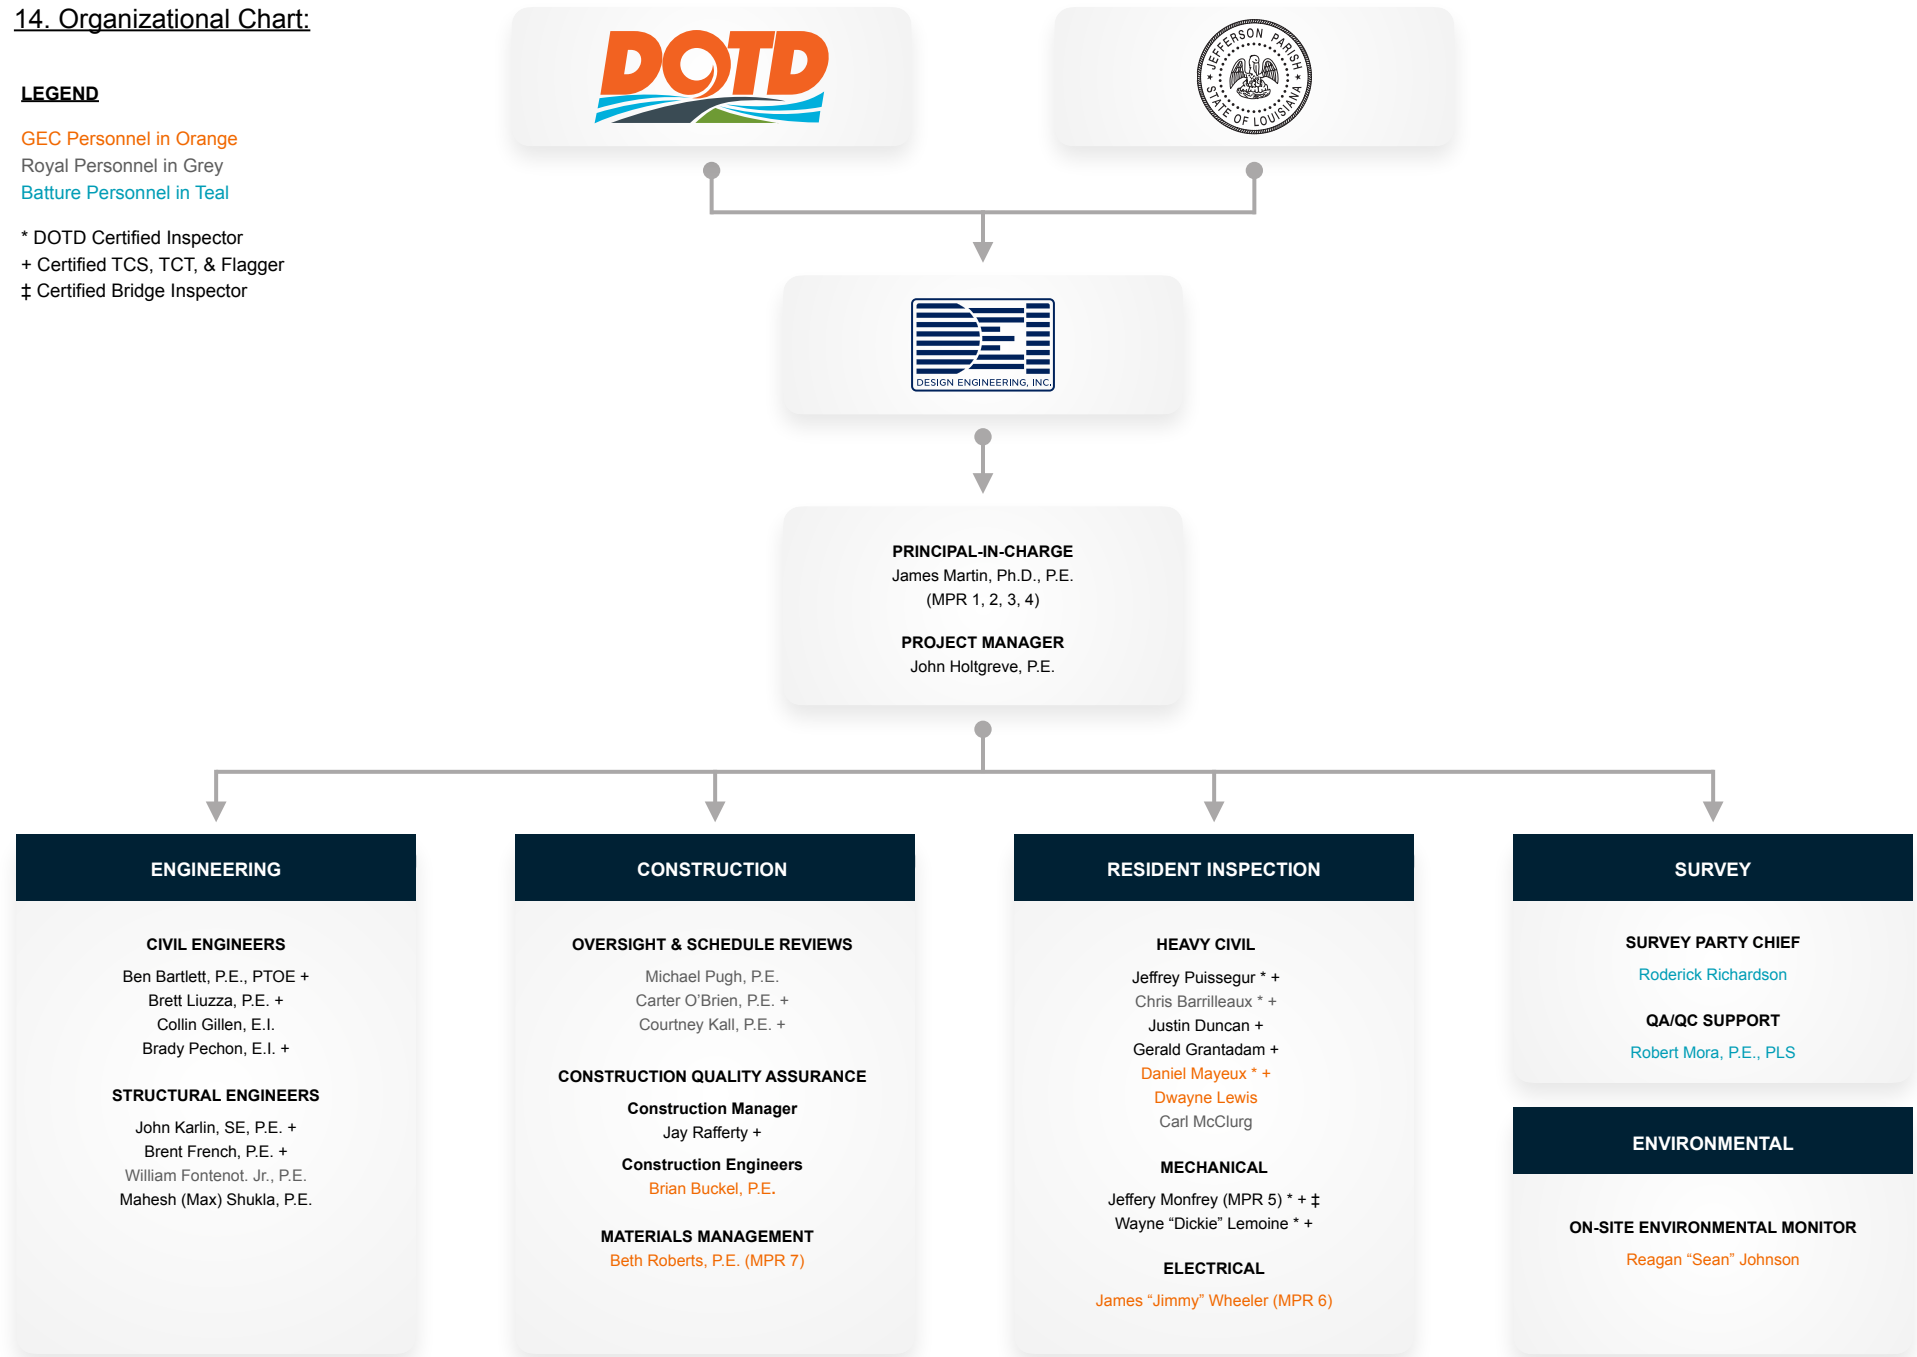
14. Organizational Chart:

LEGEND

GEC Personnel in Orange
Royal Personnel in Grey
Batture Personnel in Teal

* DOTD Certified Inspector
+ Certified TCS, TCT, & Flagger
‡ Certified Bridge Inspector

DOTD

JEFFERSON PARISH STATE OF LOUISIANA

DESIGN ENGINEERING, INC.

PRINCIPAL-IN-CHARGE
James Martin, Ph.D., P.E.
(MPR 1, 2, 3, 4)

PROJECT MANAGER
John Holtgreve, P.E.

ENGINEERING

CIVIL ENGINEERS
Ben Bartlett, P.E., PTOE +
Brett Liuzza, P.E. +
Collin Gillen, E.I.
Brady Pechon, E.I. +

STRUCTURAL ENGINEERS
John Karlin, SE, P.E. +
Brent French, P.E. +
William Fontenot. Jr., P.E.
Mahesh (Max) Shukla, P.E.

CONSTRUCTION

OVERSIGHT & SCHEDULE REVIEWS
Michael Pugh, P.E.
Carter O'Brien, P.E. +
Courtney Kall, P.E. +

CONSTRUCTION QUALITY ASSURANCE
Construction Manager
Jay Rafferty +
Construction Engineers
Brian Buckel, P.E.

MATERIALS MANAGEMENT
Beth Roberts, P.E. (MPR 7)

RESIDENT INSPECTION

HEAVY CIVIL
Jeffrey Puissegur * +
Chris Barrilleaux * +
Justin Duncan +
Gerald Grantadam +
Daniel Mayeux * +
Dwayne Lewis
Carl McClurg

MECHANICAL
Jeffery Monfrey (MPR 5) * + ‡
Wayne "Dickie" Lemoine * +

ELECTRICAL
James "Jimmy" Wheeler (MPR 6)

SURVEY

SURVEY PARTY CHIEF
Roderick Richardson

QA/QC SUPPORT
Robert Mora, P.E., PLS

ENVIRONMENTAL

ON-SITE ENVIRONMENTAL MONITOR
Reagan "Sean" Johnson